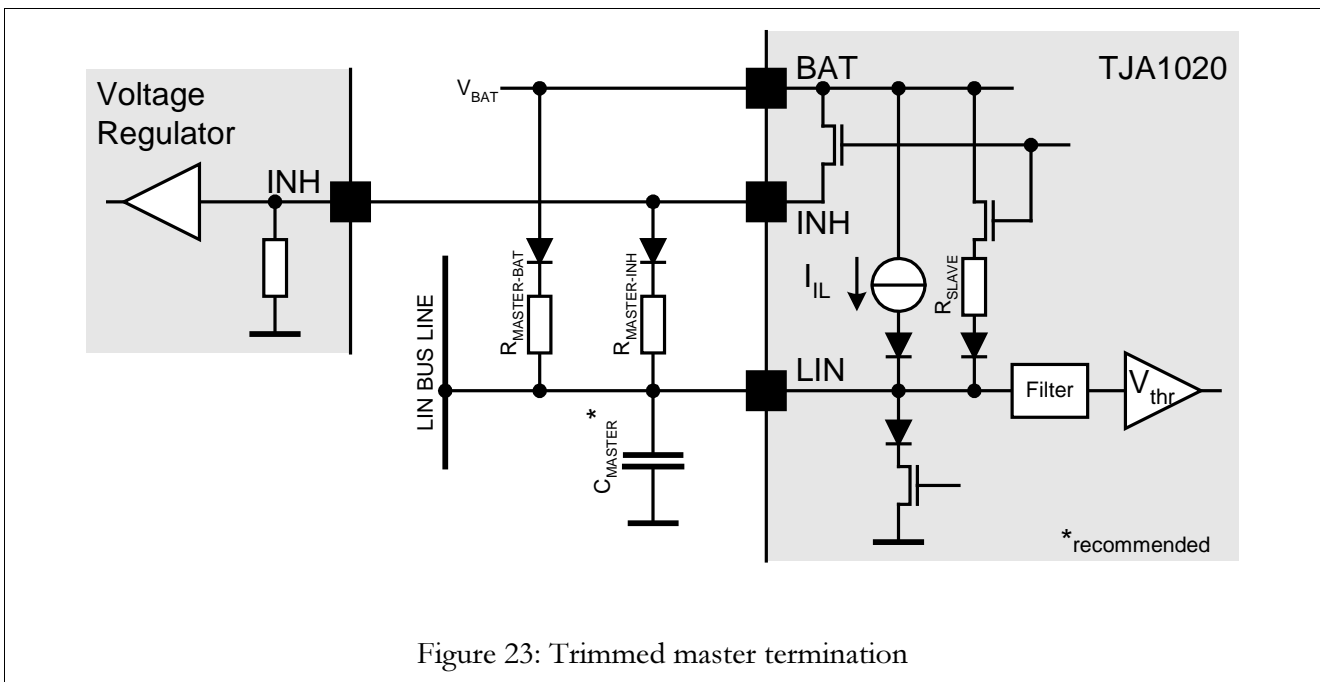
Voltage Regulator

INH

$V_{BAT}$

BAT

TJA1020

INH

LIN BUS LINE

$R_{MASTER-BAT}$

$R_{MASTER-INH}$

$I_{IL}$

$R_{SLAVE}$

LIN

Filter

$V_{thr}$

*

$C_{MASTER}$

*recommended

Figure 23: Trimmed master termination